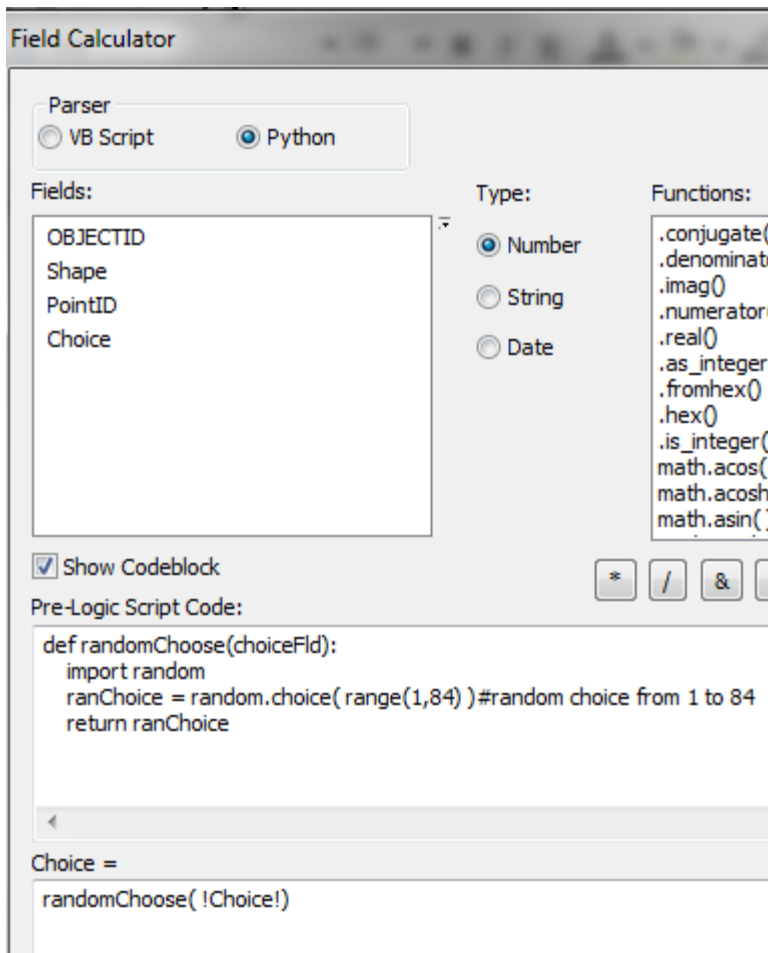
Field Calculator

Parser
VB Script
Python

Fields:
OBJECTID
Shape
PointID
Choice

Type:
Number
String
Date

Functions:
.conjugate(
.denominat
.imag()
.numerator
.real()
.as_integer
.fromhex()
.hex()
.is_integer(
math.acos(
math.acosh
math.asin(

Show Codeblock

*
/
&

Pre-Logic Script Code:
def randomChoose(choiceFld):
import random
ranChoice = random.choice( range(1,84) )#random choice from 1 to 84
return ranChoice

Choice =
randomChoose( !Choice!)